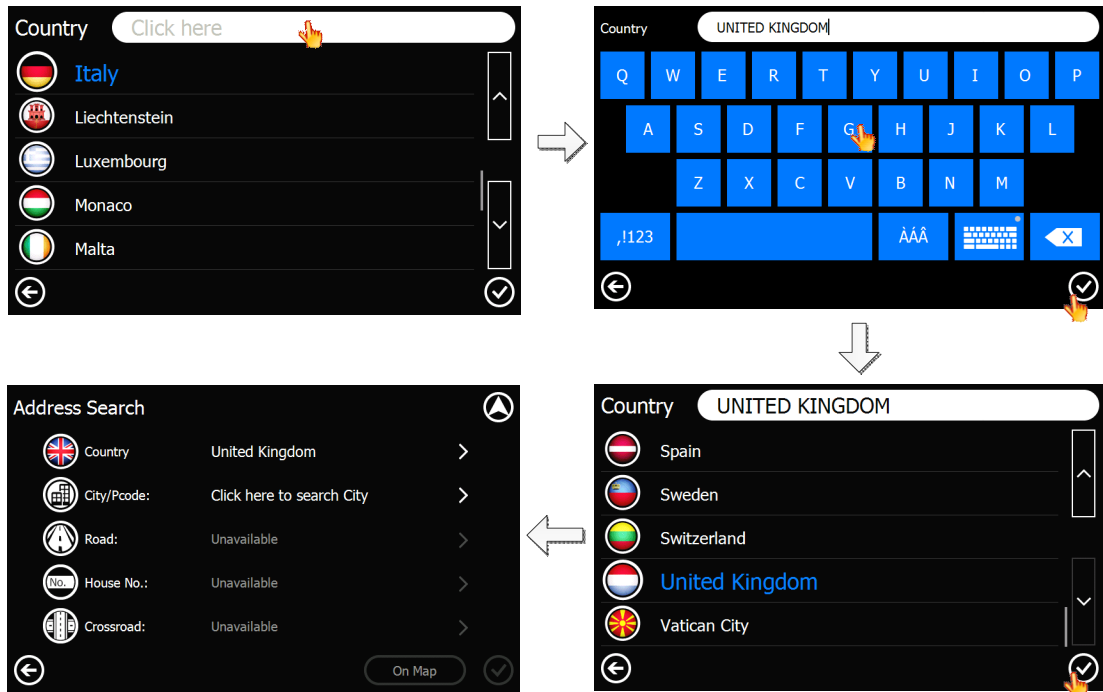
Country Click here

Italy
Liechtenstein
Luxembourg
Monaco
Malta

Country UNITED KINGDOM

Q W E R T Y U I O P
A S D F G H J K L
Z X C V B N M
,!123 ÀÁÂ

Country UNITED KINGDOM

Spain
Sweden
Switzerland
United Kingdom
Vatican City

Address Search

Country United Kingdom
City/Pcode: Click here to search City
Road: Unavailable
No. House No.: Unavailable
Crossroad: Unavailable

On Map